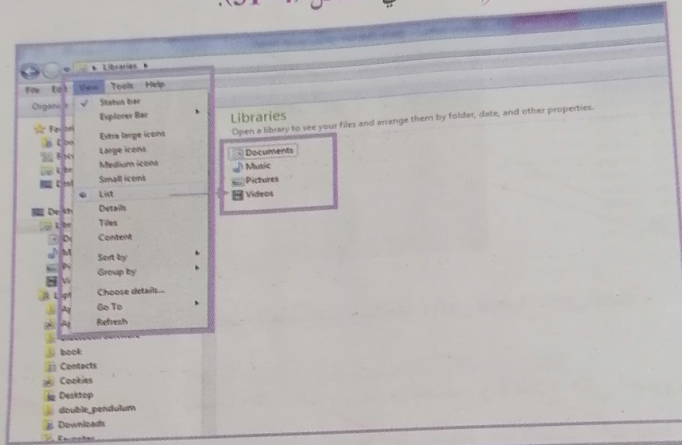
▸ Libraries ▸

File Edit View Tools Help

Organize

Status bar
Explorer Bar
Extra large icons
Large icons
Medium icons
Small icons
List
Details
Tiles
Content
Sort by
Group by
Choose details...
Go To
Refresh

Libraries
Open a library to see your files and arrange them by folder, date, and other properties.

Documents
Music
Pictures
Videos

book
Contacts
Cookies
Desktop
double_pendulum
Downloads
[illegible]